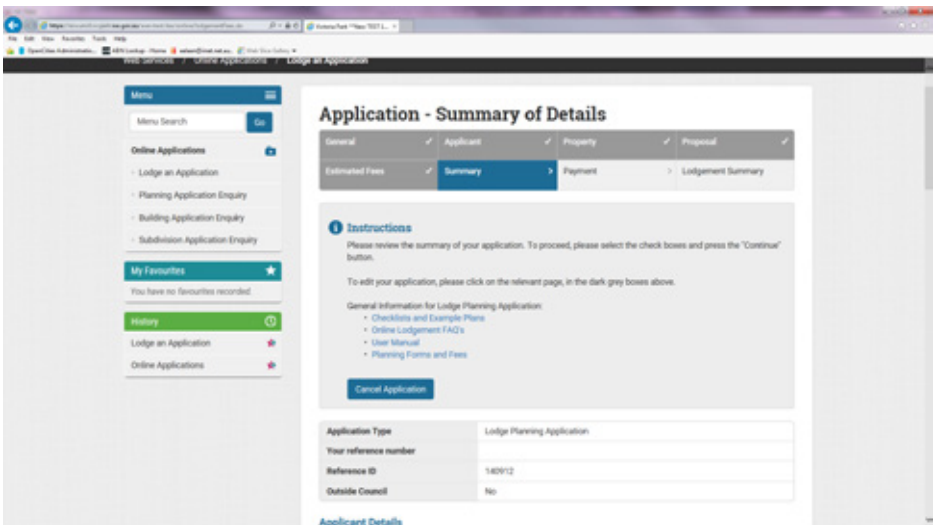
Web Services / Online Applications / Lodge an Application

Menu

Menu Search

Go

Online Applications

Lodge an Application

Planning Application Enquiry

Building Application Enquiry

Subdivision Application Enquiry

My Favourites

You have no favourites recorded.

History

Lodge an Application

Online Applications

Application - Summary of Details

General

Applicant

Property

Proposal

Estimated Fees

Summary

Payment

Lodgement Summary

Instructions

Please review the summary of your application. To proceed, please select the check boxes and press the "Continue" button.

To edit your application, please click on the relevant page, in the dark grey boxes above.

General Information for Lodge Planning Application:

- Checklists and Example Plans
- Online Lodgement FAQ's
- User Manual
- Planning Forms and Fees

Cancel Application

| Application Type | Lodge Planning Application |
|---|---|
| Your reference number | |
| Reference ID | 140912 |
| Outside Council | No |

Applicant Details